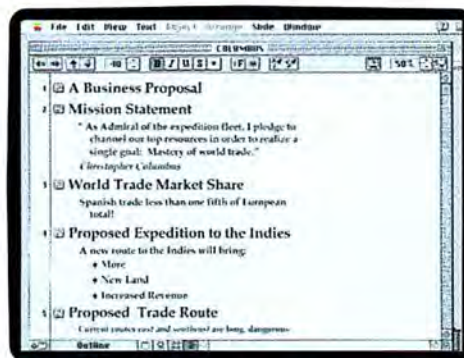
File Edit View Text Style Arrange Slide Window

COLUMBUS

50%

1 A Business Proposal

2 Mission Statement

" As Admiral of the expedition fleet, I pledge to channel our top resources in order to realize a single goal: Mastery of world trade."

Christopher Columbus

3 World Trade Market Share

Spanish trade less than one fifth of European total!

4 Proposed Expedition to the Indies

A new route to the Indies will bring:

• More

• New Land

• Increased Revenue

5 Proposed Trade Route

Current routes east and southeast are long, dangerous

Outline